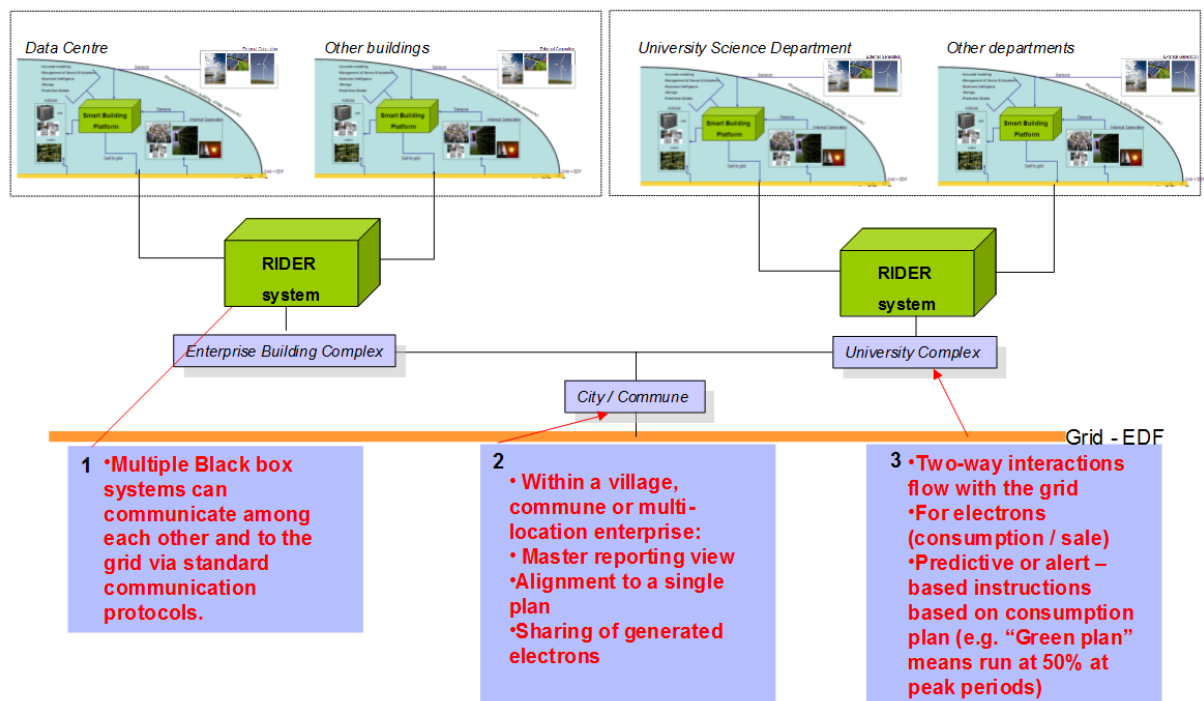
Data Centre

Other buildings

Smart Building Platform

Smart Building Platform

University Science Department

Other departments

Smart Building Platform

Smart Building Platform

RIDER system

RIDER system

Enterprise Building Complex

University Complex

City / Commune

Grid - EDF

1 •Multiple Black box systems can communicate among each other and to the grid via standard communication protocols.

2 • Within a village, commune or multi-location enterprise:
• Master reporting view
•Alignment to a single plan
•Sharing of generated electrons

3 •Two-way interactions flow with the grid
•For electrons (consumption / sale)
•Predictive or alert – based instructions based on consumption plan (e.g. “Green plan” means run at 50% at peak periods)